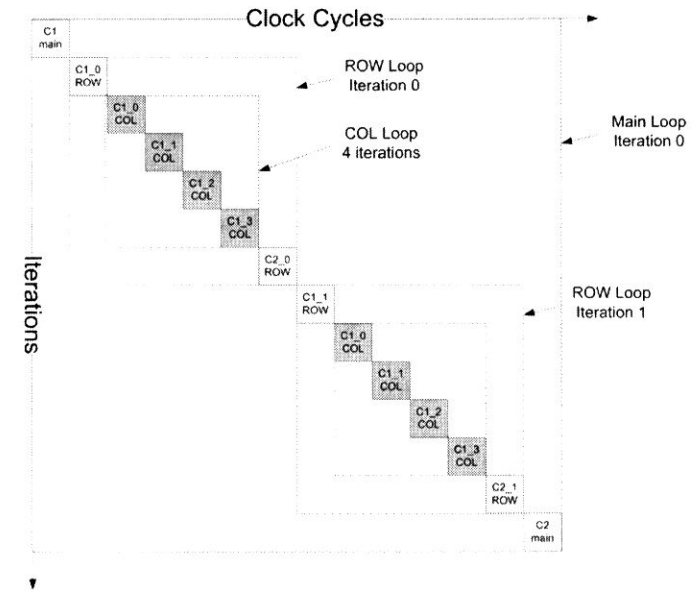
Clock Cycles

C1 main

C1_0 ROW

ROW Loop Iteration 0

C1_0 COL

COL Loop 4 iterations

Main Loop Iteration 0

C1_1 COL

C1_2 COL

C1_3 COL

Iterations

C2_0 ROW

C1_1 ROW

ROW Loop Iteration 1

C1_0 COL

C1_1 COL

C1_2 COL

C1_3 COL

C2_1 ROW

C2 main